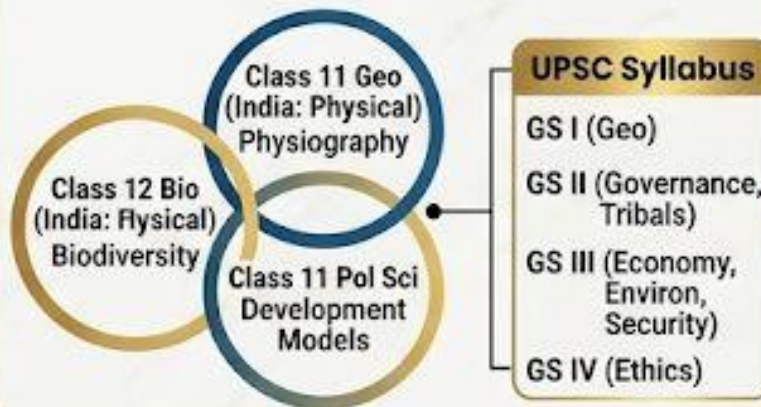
Class 11 Geo
(India: Physical)
Physiography

Class 12 Bio
(India: Fysical)
Biodiversity

Class 11 Pol Sci
Development
Models

UPSC Syllabus

GS I (Geo)

GS II (Governance, Tribals)

GS III (Economy, Environ, Security)

GS IV (Ethics)